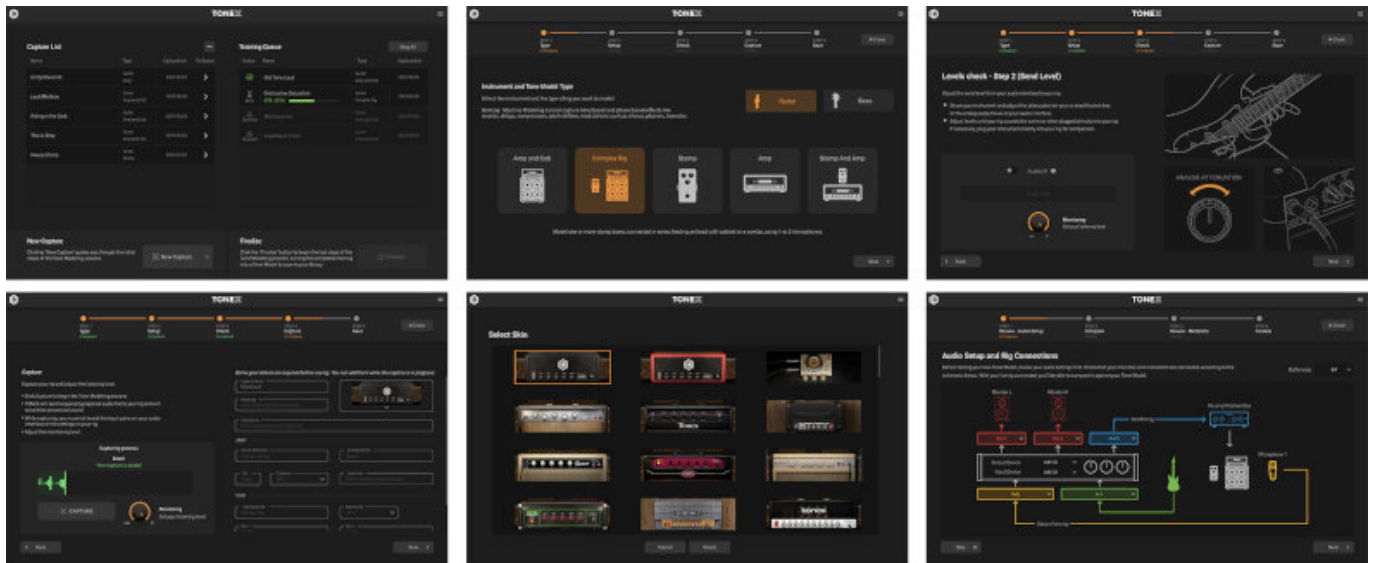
TONEX

Capture List

Training Queue

New Capture

Finalize

New Capture

TONEX

Instrument and Tone Model Type

Guitar

Bass

Amp and Cab

Complex Rig

Stomp

Amp

Stomp And Amp

Next

TONEX

Levels check - Step 2 (Send Level)

Back

Next

TONEX

Capture

CAPTURE

Back

Next

TONEX

Select Skin

Tonex

Cancel

Select

TONEX

Audio Setup and Rig Connections

Skip

Next